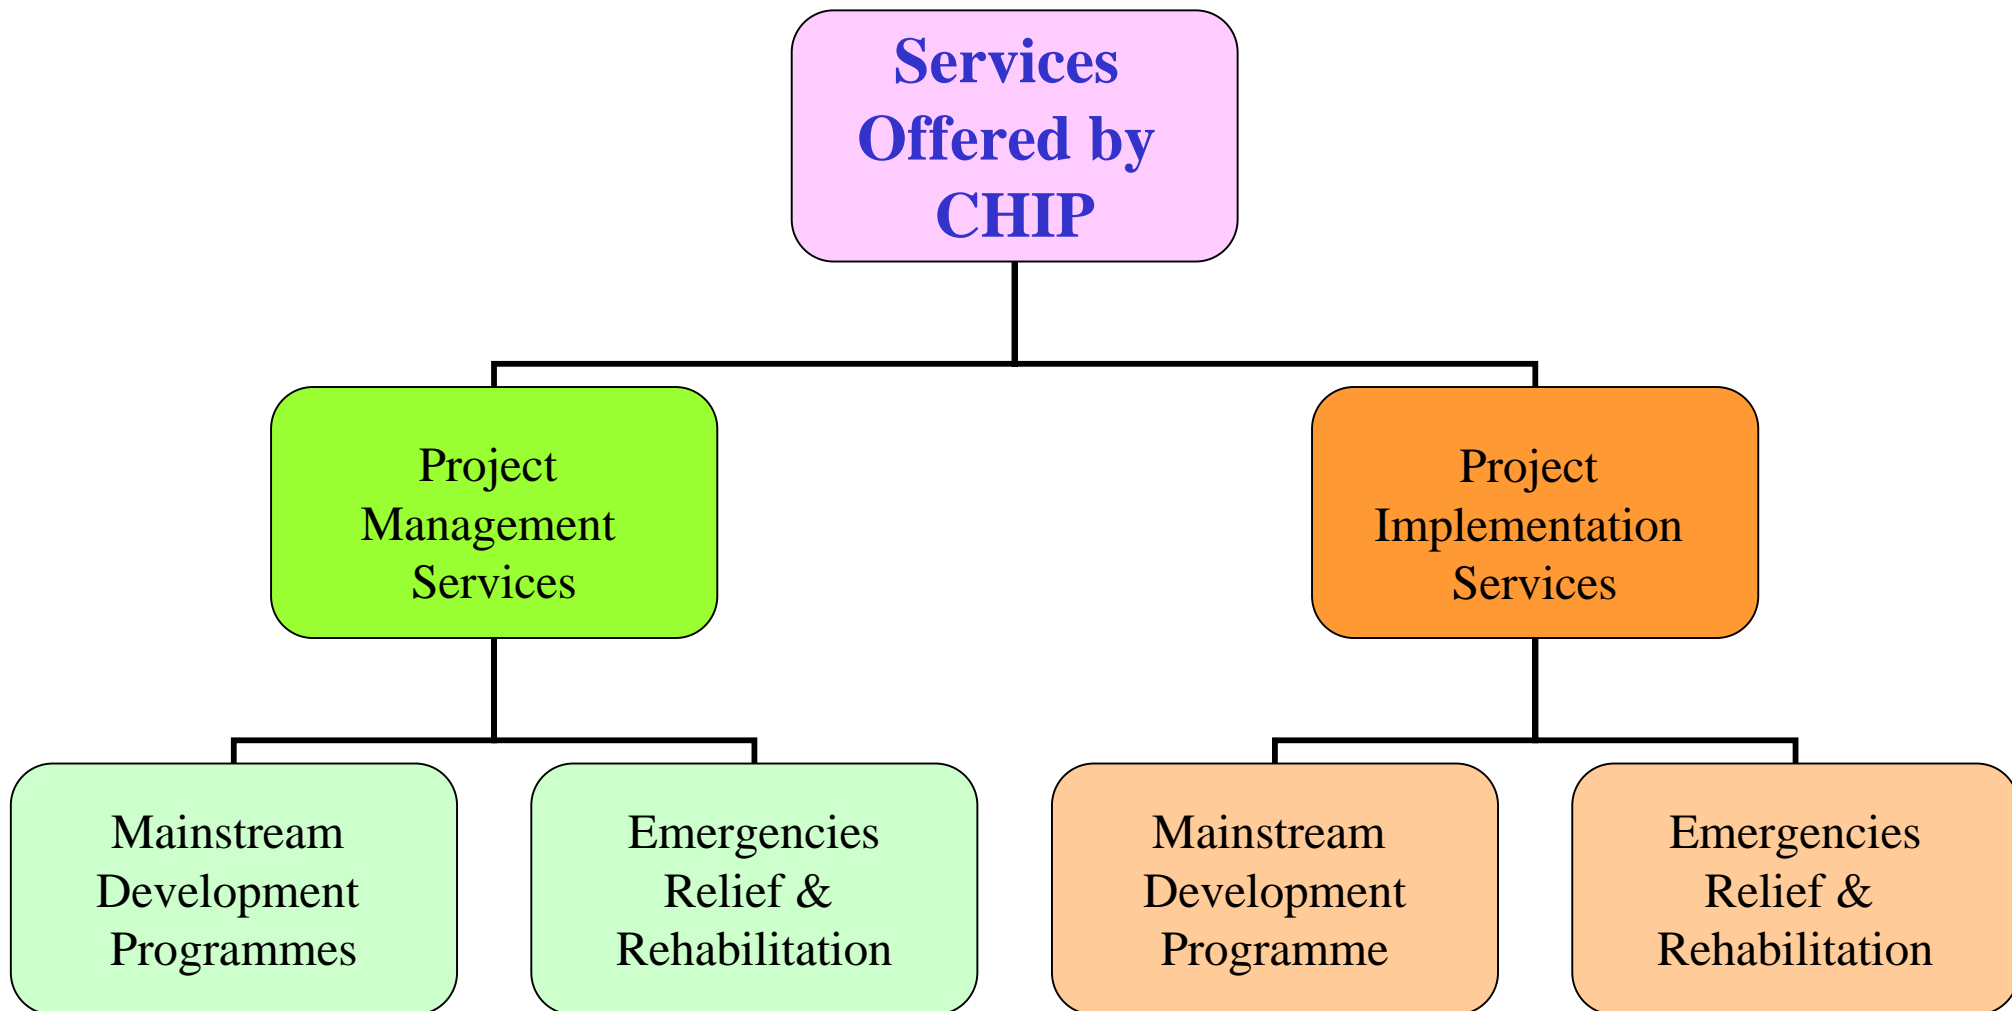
Services Offered by CHIP

Project Management Services

Project Implementation Services

Mainstream Development Programmes

Emergencies Relief & Rehabilitation

Mainstream Development Programme

Emergencies Relief & Rehabilitation